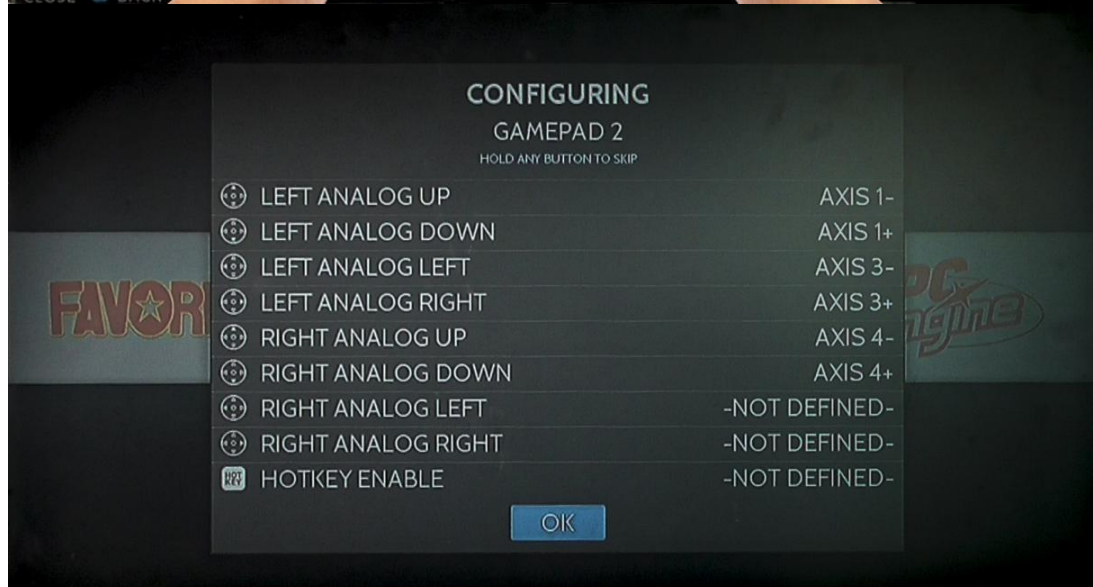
CONFIGURING
GAMEPAD 2
HOLD ANY BUTTON TO SKIP

FAVOR

PC Engine

| | |
|---|---|
| LEFT ANALOG UP | AXIS 1- |
| LEFT ANALOG DOWN | AXIS 1+ |
| LEFT ANALOG LEFT | AXIS 3- |
| LEFT ANALOG RIGHT | AXIS 3+ |
| RIGHT ANALOG UP | AXIS 4- |
| RIGHT ANALOG DOWN | AXIS 4+ |
| RIGHT ANALOG LEFT | -NOT DEFINED- |
| RIGHT ANALOG RIGHT | -NOT DEFINED- |
| HOT KEY HOTKEY ENABLE | -NOT DEFINED- |

OK